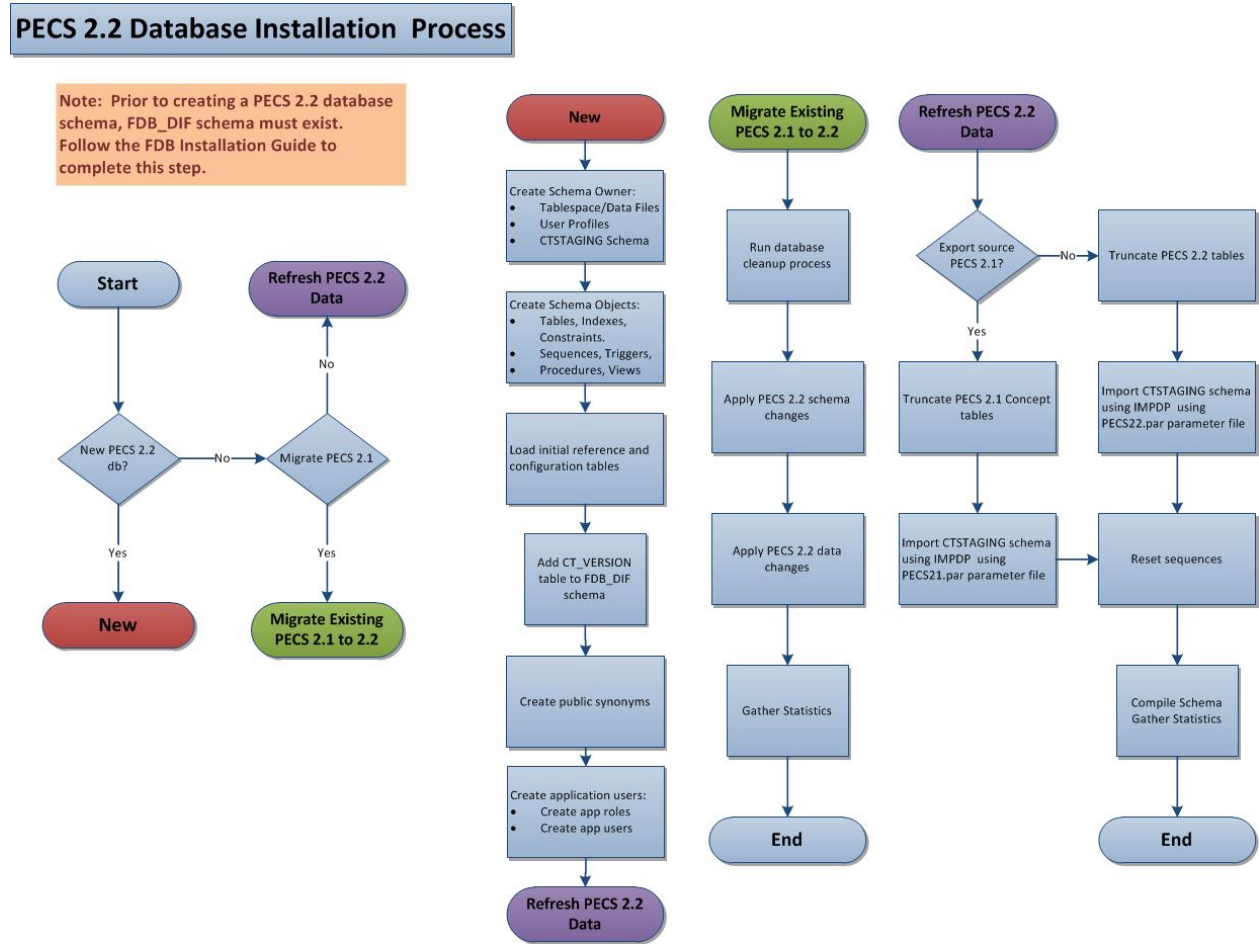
PECS 2.2 Database Installation Process

Note: Prior to creating a PECS 2.2 database schema, FDB_DIF schema must exist. Follow the FDB Installation Guide to complete this step.

Start

New PECS 2.2 db?

No

Yes

New

Migrate PECS 2.1

No

Yes

Refresh PECS 2.2 Data

Migrate Existing PECS 2.1 to 2.2

New

Create Schema Owner:
- Tablespace/Data Files
- User Profiles
- CTSTAGING Schema

Create Schema Objects:
- Tables, Indexes, Constraints.
- Sequences, Triggers,
- Procedures, Views

Load initial reference and configuration tables

Add CT_VERSION table to FDB_DIF schema

Create public synonyms

Create application users:
- Create app roles
- Create app users

Refresh PECS 2.2 Data

Migrate Existing PECS 2.1 to 2.2

Run database cleanup process

Apply PECS 2.2 schema changes

Apply PECS 2.2 data changes

Gather Statistics

End

Refresh PECS 2.2 Data

Export source PECS 2.1?

No

Yes

Truncate PECS 2.1 Concept tables

Import CTSTAGING schema using IMPDP using PECS21.par parameter file

Truncate PECS 2.2 tables

Import CTSTAGING schema using IMPDP using PECS22.par parameter file

Reset sequences

Compile Schema Gather Statistics

End